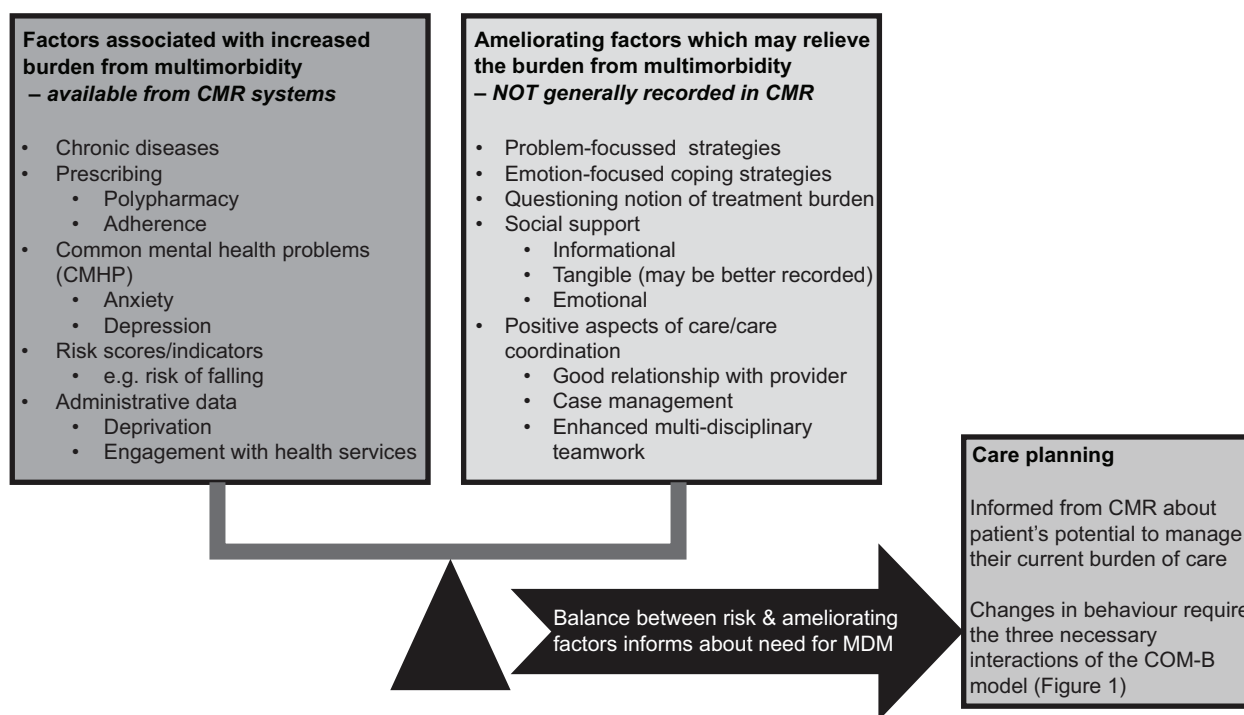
**Factors associated with increased burden from multimorbidity**
***– available from CMR systems***

- Chronic diseases
- Prescribing
  - Polypharmacy
  - Adherence
- Common mental health problems (CMHP)
  - Anxiety
  - Depression
- Risk scores/indicators
  - e.g. risk of falling
- Administrative data
  - Deprivation
  - Engagement with health services

**Ameliorating factors which may relieve the burden from multimorbidity**
***– NOT generally recorded in CMR***

- Problem-focussed strategies
- Emotion-focused coping strategies
- Questioning notion of treatment burden
- Social support
  - Informational
  - Tangible (may be better recorded)
  - Emotional
- Positive aspects of care/care coordination
  - Good relationship with provider
  - Case management
  - Enhanced multi-disciplinary teamwork

Balance between risk & ameliorating factors informs about need for MDM

**Care planning**

Informed from CMR about patient's potential to manage their current burden of care

Changes in behaviour require the three necessary interactions of the COM-B model (Figure 1)